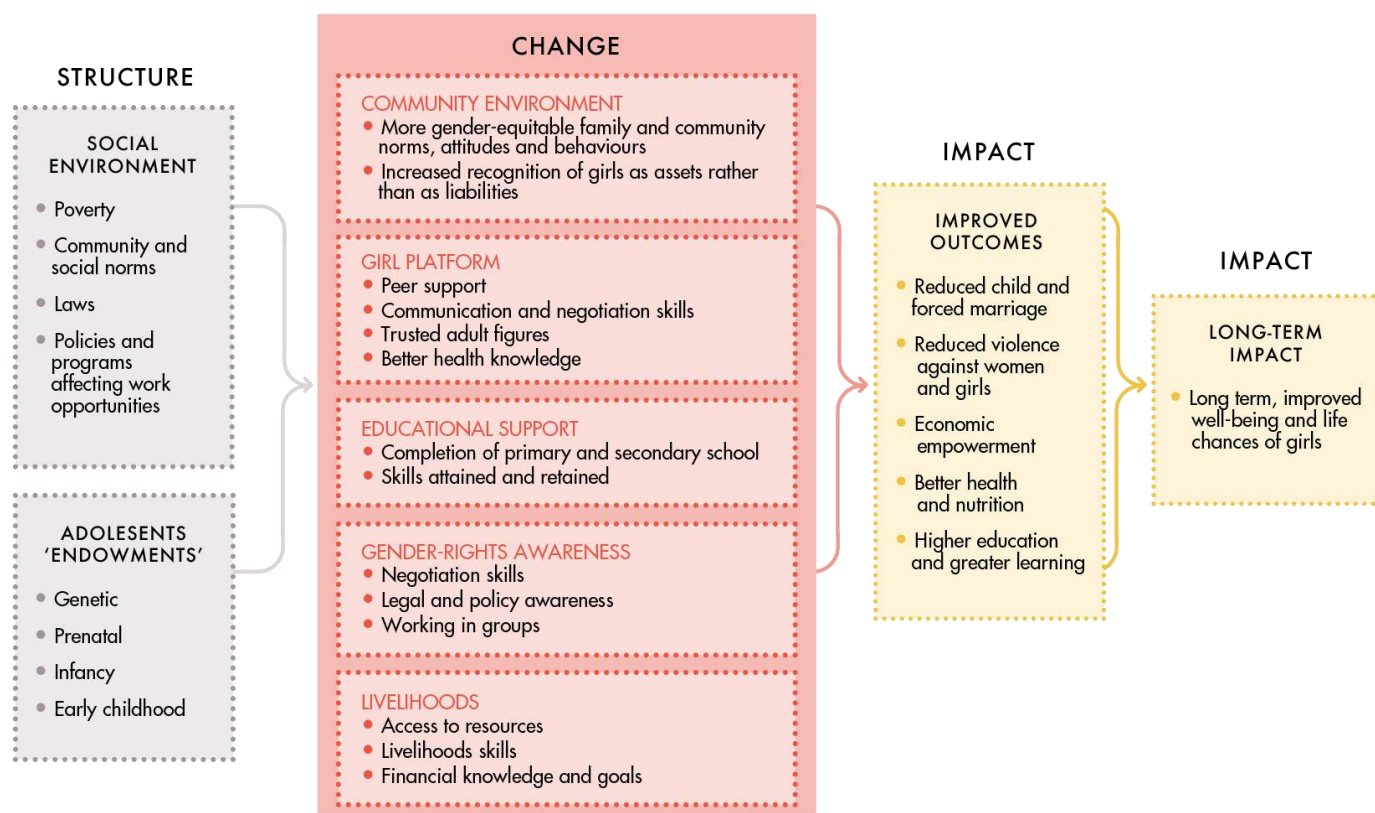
STRUCTURE

SOCIAL ENVIRONMENT
- Poverty
- Community and social norms
- Laws
- Policies and programs affecting work opportunities

ADOLESENTS 'ENDOWMENTS'
- Genetic
- Prenatal
- Infancy
- Early childhood

CHANGE

COMMUNITY ENVIRONMENT
- More gender-equitable family and community norms, attitudes and behaviours
- Increased recognition of girls as assets rather than as liabilities

GIRL PLATFORM
- Peer support
- Communication and negotiation skills
- Trusted adult figures
- Better health knowledge

EDUCATIONAL SUPPORT
- Completion of primary and secondary school
- Skills attained and retained

GENDER-RIGHTS AWARENESS
- Negotiation skills
- Legal and policy awareness
- Working in groups

LIVELIHOODS
- Access to resources
- Livelihoods skills
- Financial knowledge and goals

IMPACT

IMPROVED OUTCOMES
- Reduced child and forced marriage
- Reduced violence against women and girls
- Economic empowerment
- Better health and nutrition
- Higher education and greater learning

IMPACT

LONG-TERM IMPACT
- Long term, improved well-being and life chances of girls